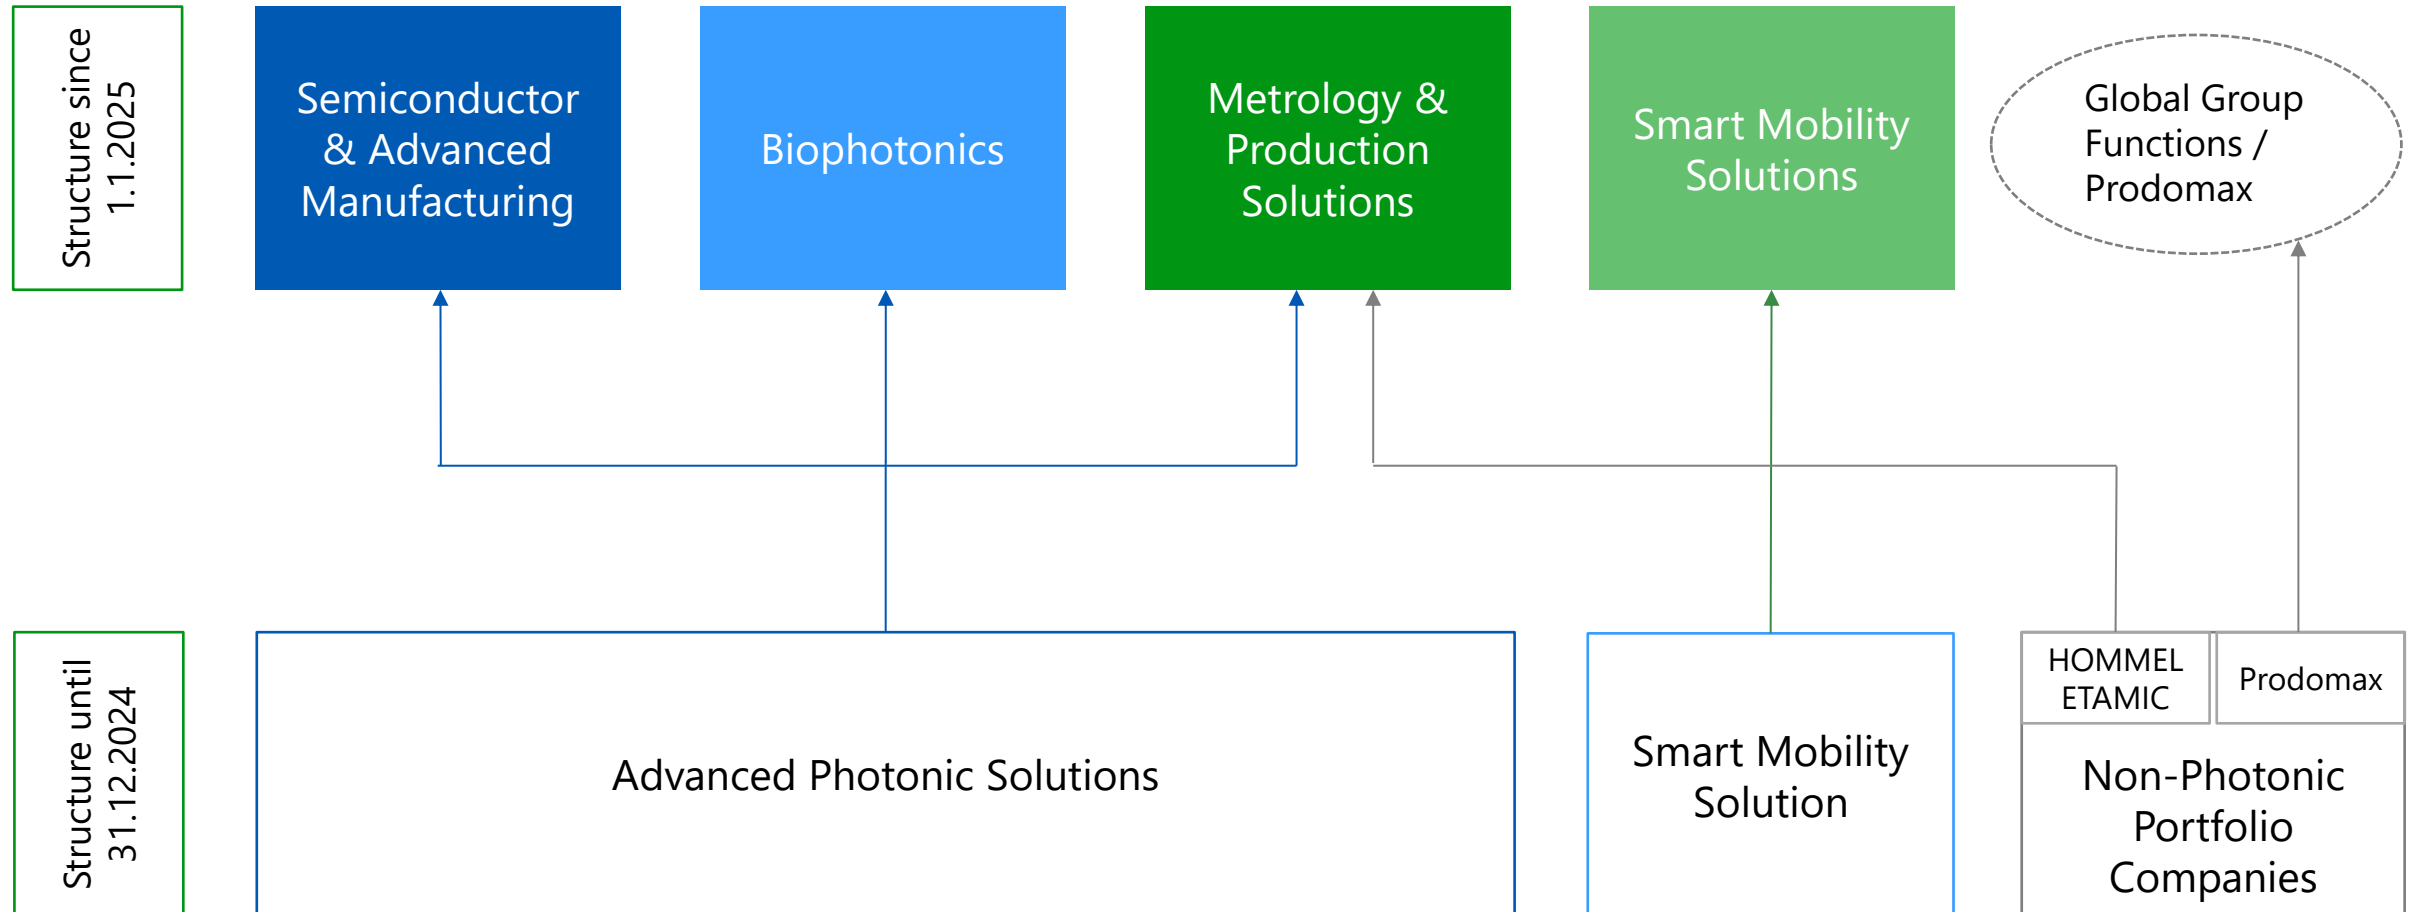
Structure since 1.1.2025

Semiconductor & Advanced Manufacturing

Biophotonics

Metrology & Production Solutions

Smart Mobility Solutions

Global Group Functions / Prodomax

Structure until 31.12.2024

Advanced Photonic Solutions

Smart Mobility Solution

HOMMEL ETAMIC

Prodomax

Non-Photonic Portfolio Companies